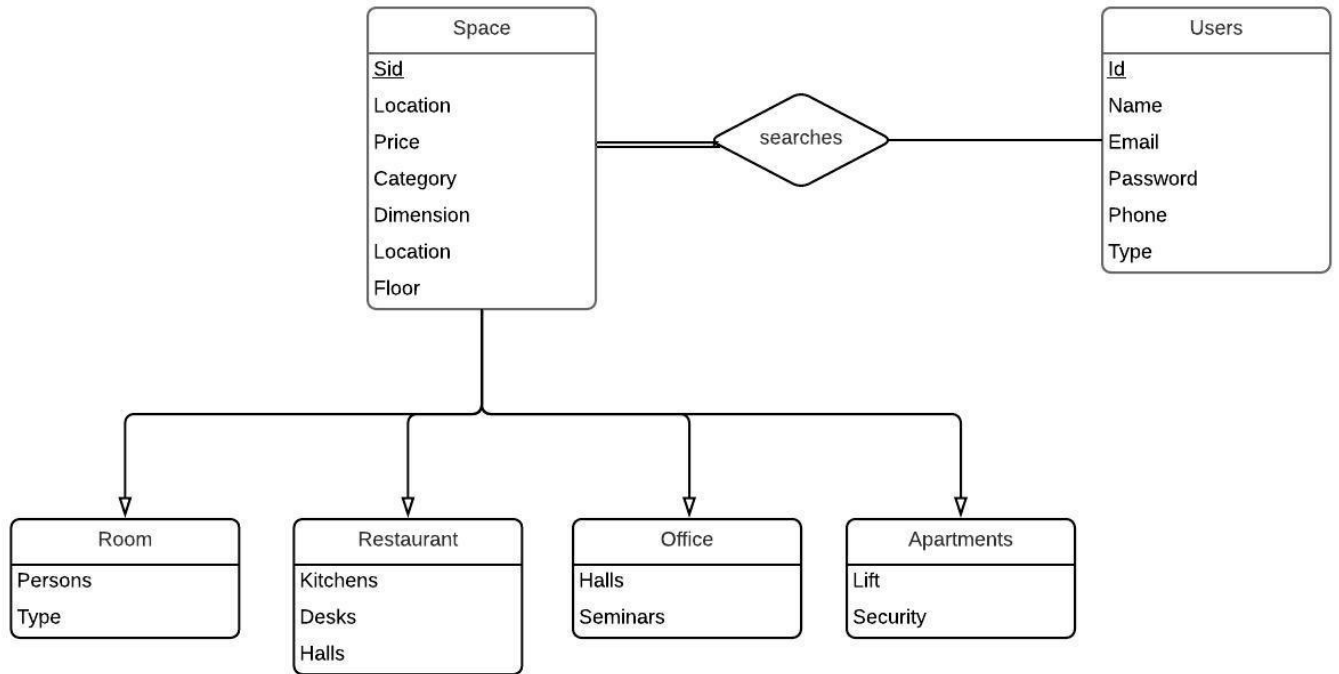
Space
Sid
Location
Price
Category
Dimension
Location
Floor

searches

Users
Id
Name
Email
Password
Phone
Type

Room
Persons
Type

Restaurant
Kitchens
Desks
Halls

Office
Halls
Seminars

Apartments
Lift
Security